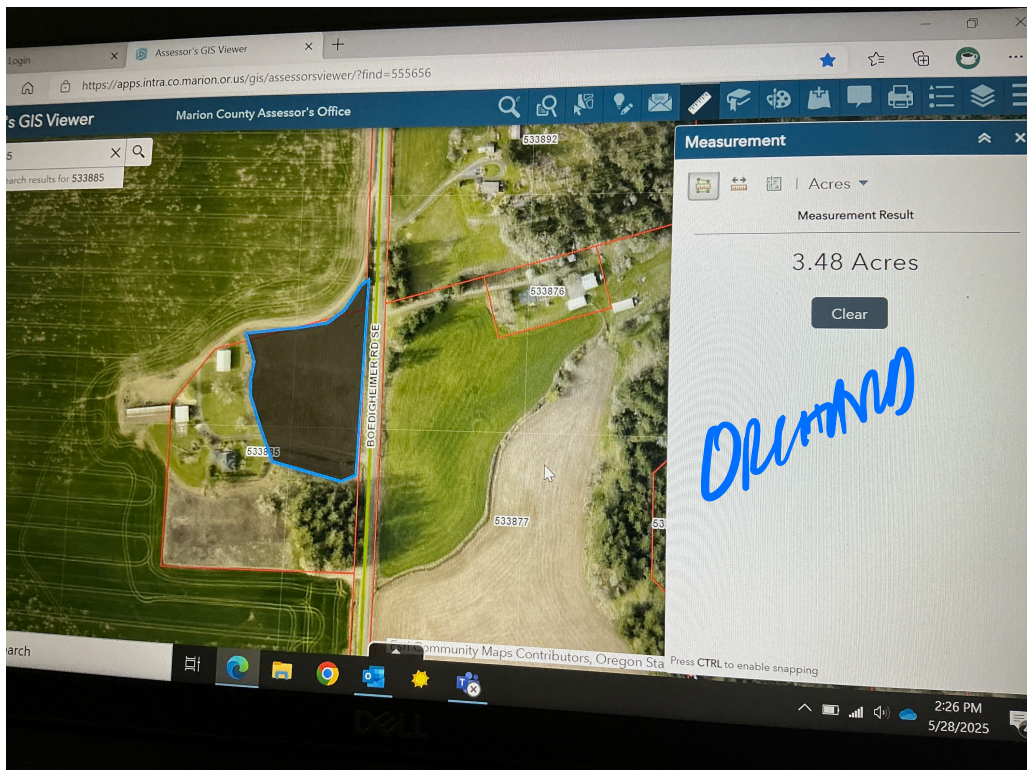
Login

Assessor's GIS Viewer

https://apps.intra.co.marion.or.us/gis/assessorsviewer/?find=555656

's GIS Viewer

Marion County Assessor's Office

5

earch results for 533885

533892

533876

BOEDIGHEIMER RD SE

533885

533877

53

Measurement

Acres

Measurement Result

3.48 Acres

Clear

ORCHARD

Esri Community Maps Contributors, Oregon Sta

Press CTRL to enable snapping

earch

2:26 PM

5/28/2025

DELL